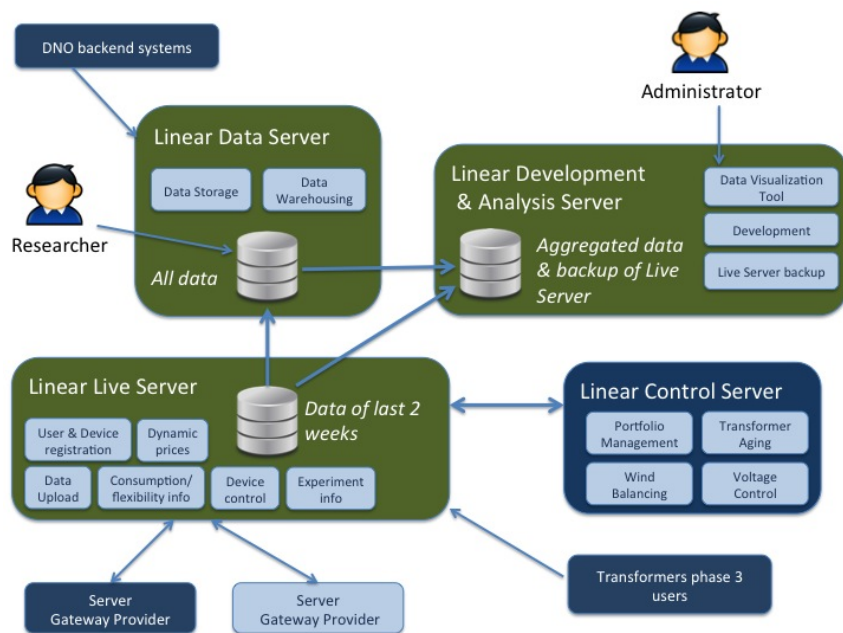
DNO backend systems

Administrator

Linear Data Server

Data Storage

Data Warehousing

Researcher

All data

Linear Development & Analysis Server

Aggregated data & backup of Live Server

Data Visualization Tool

Development

Live Server backup

Linear Live Server

Data of last 2 weeks

User & Device registration

Dynamic prices

Data Upload

Consumption/ flexibility info

Device control

Experiment info

Linear Control Server

Portfolio Management

Transformer Aging

Wind Balancing

Voltage Control

Server Gateway Provider

Server Gateway Provider

Transformers phase 3 users